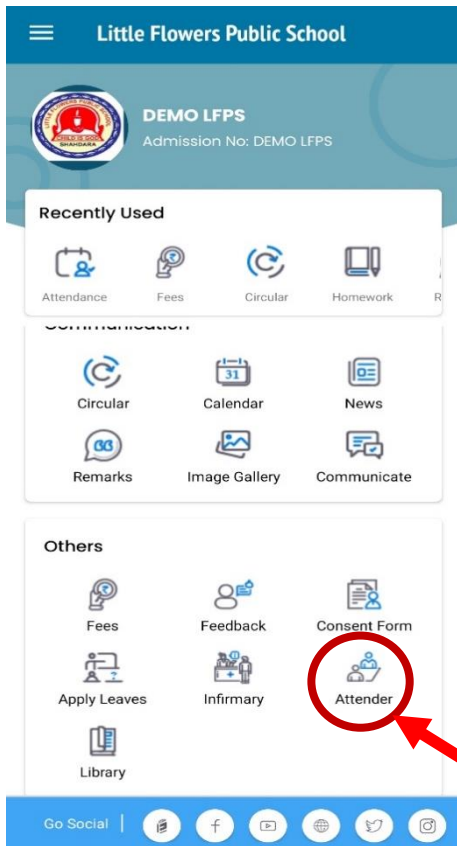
Little Flowers Public School

DEMO LFPS
Admission No: DEMO LFPS

Recently Used

Attendance Fees Circular Homework R

Communication

Circular Calendar News

Remarks Image Gallery Communicate

Others

Fees Feedback Consent Form

Apply Leaves Infirmary Attender

Library

Go Social |